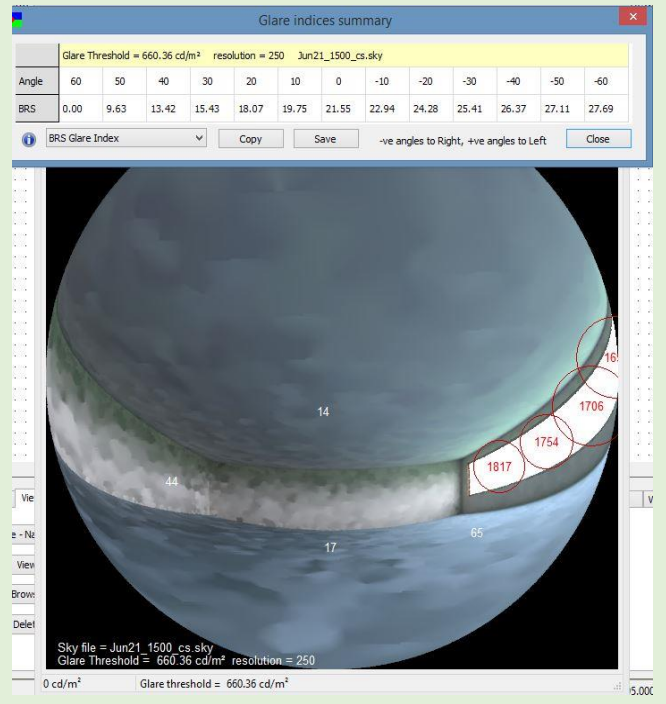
Glare indices summary

Glare Threshold = 660.36 cd/m²  resolution = 250  Jun21_1500_cs.sky

| Angle | 60 | 50 | 40 | 30 | 20 | 10 | 0 | -10 | -20 | -30 | -40 | -50 | -60 |
|---|---|---|---|---|---|---|---|---|---|---|---|---|---|
| BRS | 0.00 | 9.63 | 13.42 | 15.43 | 18.07 | 19.75 | 21.55 | 22.94 | 24.28 | 25.41 | 26.37 | 27.11 | 27.69 |

BRS Glare Index  Copy  Save  -ve angles to Right, +ve angles to Left  Close

16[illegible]
1706
1754
1817
14
44
65
17

Vie
e - Na
View
Brows
Delet
V

Sky file = Jun21_1500_cs.sky
Glare Threshold = 660.36 cd/m²  resolution = 250

0 cd/m²  Glare threshold = 660.36 cd/m²  5.000